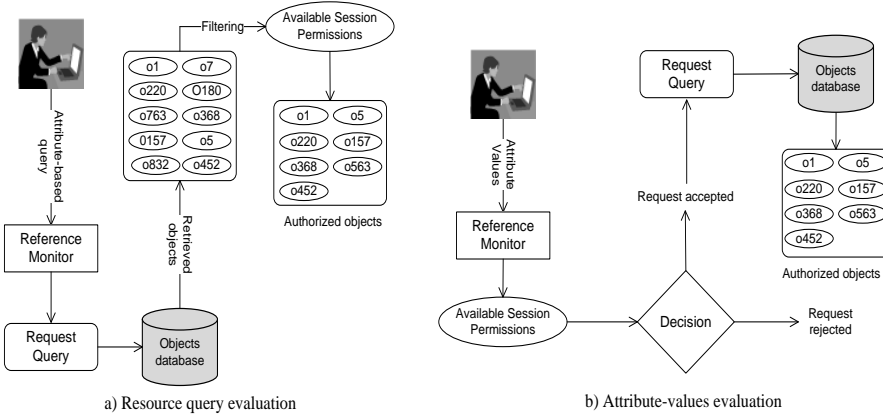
Attribute-based query

Reference Monitor

Request Query

Objects database

Retrieved objects

o1
o7
o220
O180
o763
o368
0157
o5
o832
o452

Filtering

Available Session Permissions

o1
o5
o220
o157
o368
o563
o452

Authorized objects

a) Resource query evaluation

Attribute Values

Reference Monitor

Available Session Permissions

Decision

Request rejected

Request accepted

Request Query

Objects database

o1
o5
o220
o157
o368
o563
o452

Authorized objects

b) Attribute-values evaluation